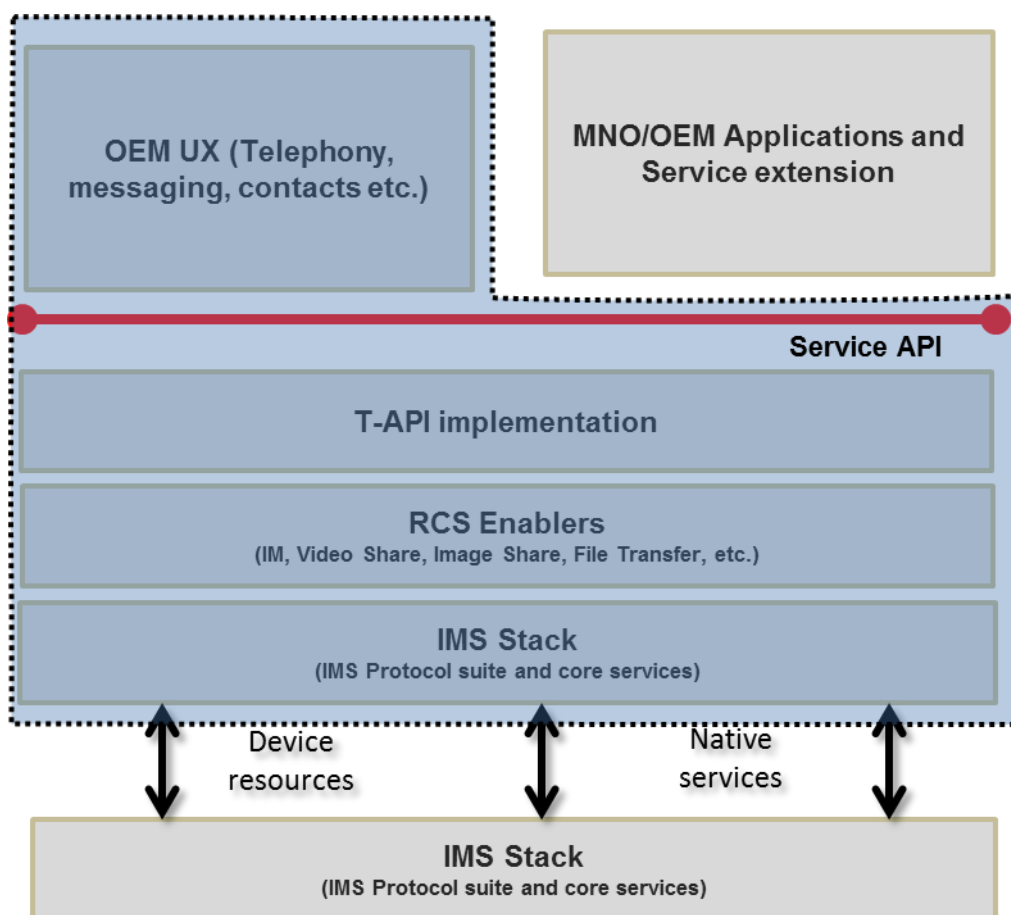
OEM UX (Telephony, messaging, contacts etc.)

MNO/OEM Applications and Service extension

Service API

T-API implementation

RCS Enablers
(IM, Video Share, Image Share, File Transfer, etc.)

IMS Stack
(IMS Protocol suite and core services)

Device resources

Native services

IMS Stack
(IMS Protocol suite and core services)